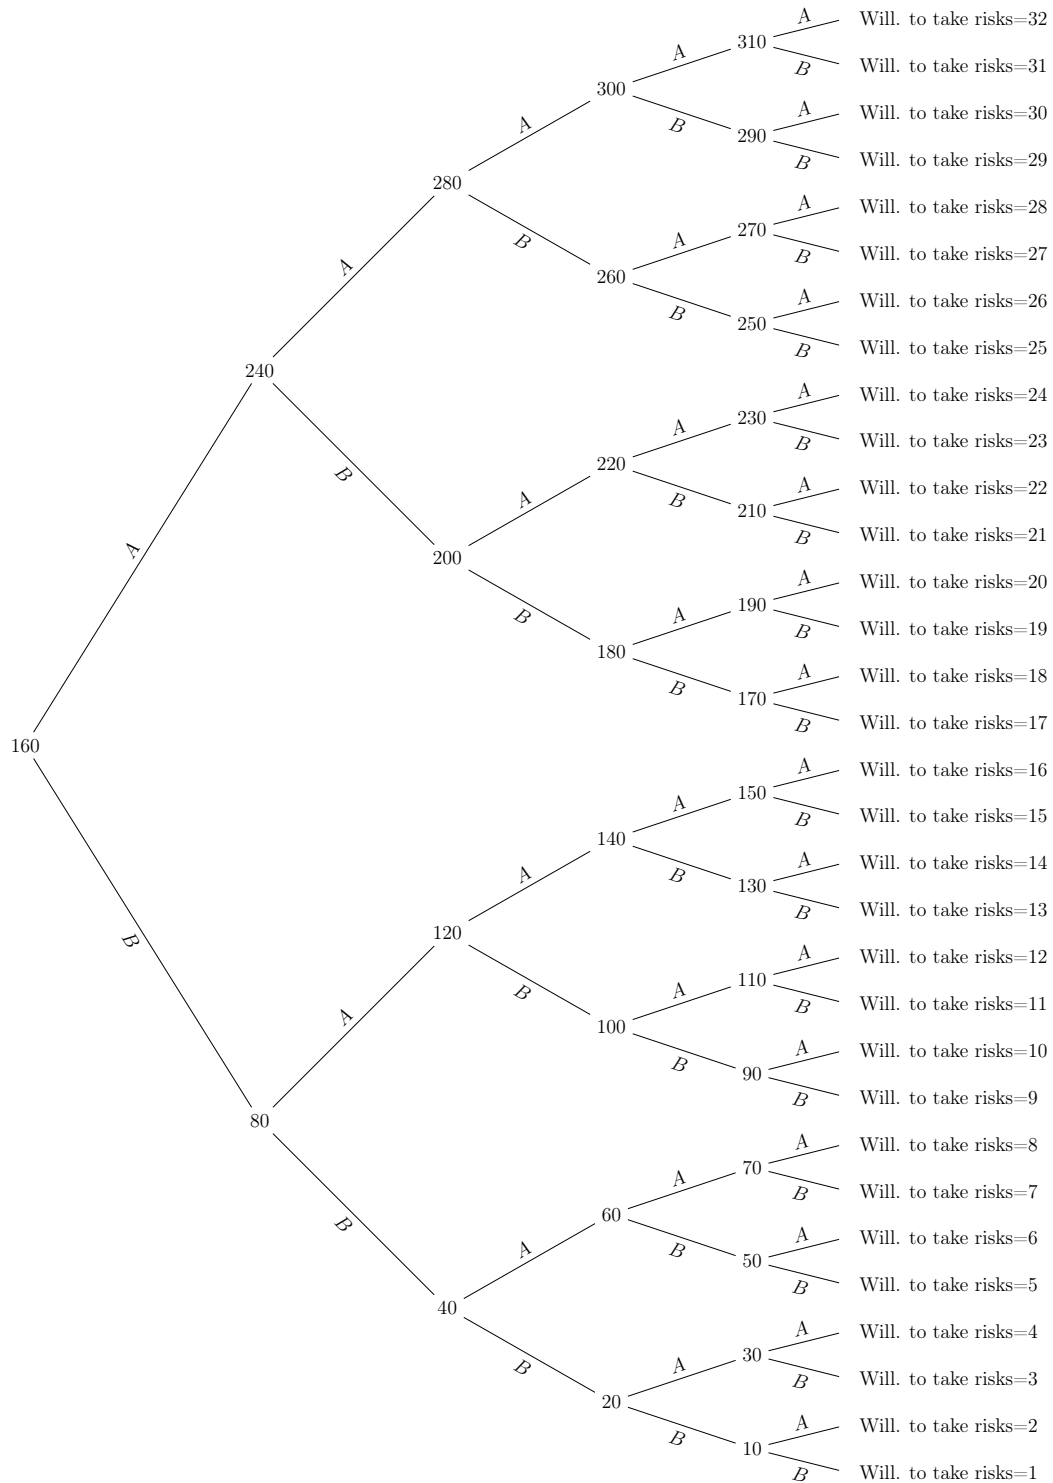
160
A
240
A
280
A
300
A
310
A
Will. to take risks=32
$B$
Will. to take risks=31
$B$
290
A
Will. to take risks=30
$B$
Will. to take risks=29
$B$
260
A
270
A
Will. to take risks=28
$B$
Will. to take risks=27
$B$
250
A
Will. to take risks=26
$B$
Will. to take risks=25
$B$
200
A
220
A
230
A
Will. to take risks=24
$B$
Will. to take risks=23
$B$
210
A
Will. to take risks=22
$B$
Will. to take risks=21
$B$
180
A
190
A
Will. to take risks=20
$B$
Will. to take risks=19
$B$
170
A
Will. to take risks=18
$B$
Will. to take risks=17
$B$
80
A
120
A
140
A
150
A
Will. to take risks=16
$B$
Will. to take risks=15
$B$
130
A
Will. to take risks=14
$B$
Will. to take risks=13
$B$
100
A
110
A
Will. to take risks=12
$B$
Will. to take risks=11
$B$
90
A
Will. to take risks=10
$B$
Will. to take risks=9
$B$
40
A
60
A
70
A
Will. to take risks=8
$B$
Will. to take risks=7
$B$
50
A
Will. to take risks=6
$B$
Will. to take risks=5
$B$
20
A
30
A
Will. to take risks=4
$B$
Will. to take risks=3
$B$
10
A
Will. to take risks=2
$B$
Will. to take risks=1